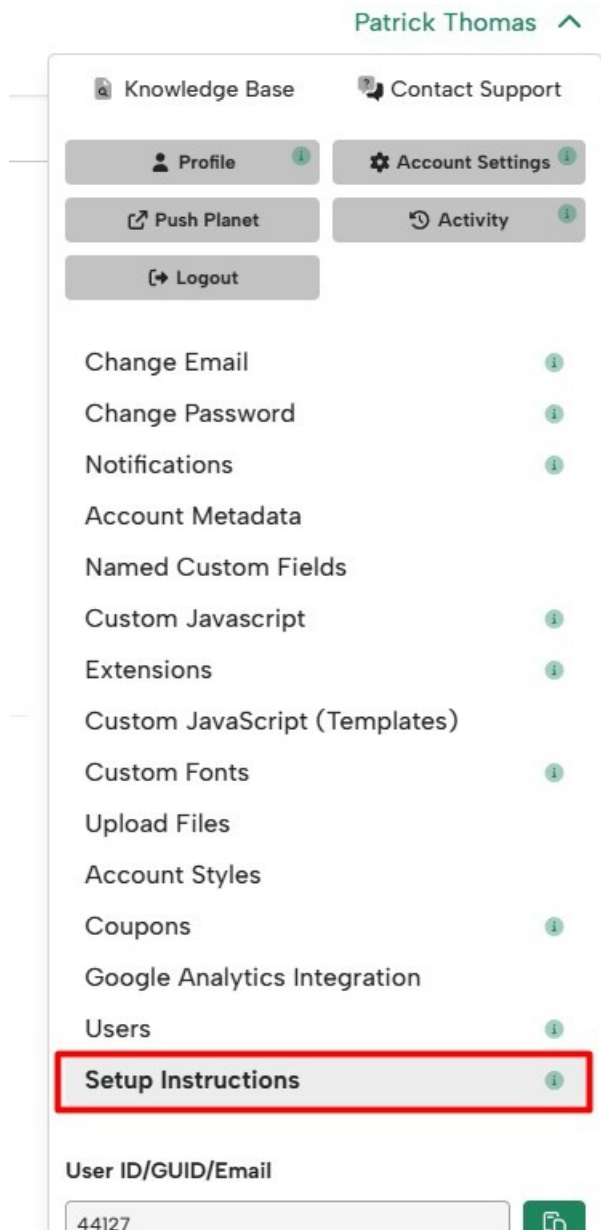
Patrick Thomas

Knowledge Base
Contact Support

Profile
Account Settings
Push Planet
Activity
Logout

Change Email
Change Password
Notifications
Account Metadata
Named Custom Fields
Custom Javascript
Extensions
Custom JavaScript (Templates)
Custom Fonts
Upload Files
Account Styles
Coupons
Google Analytics Integration
Users
Setup Instructions

User ID/GUID/Email
44127